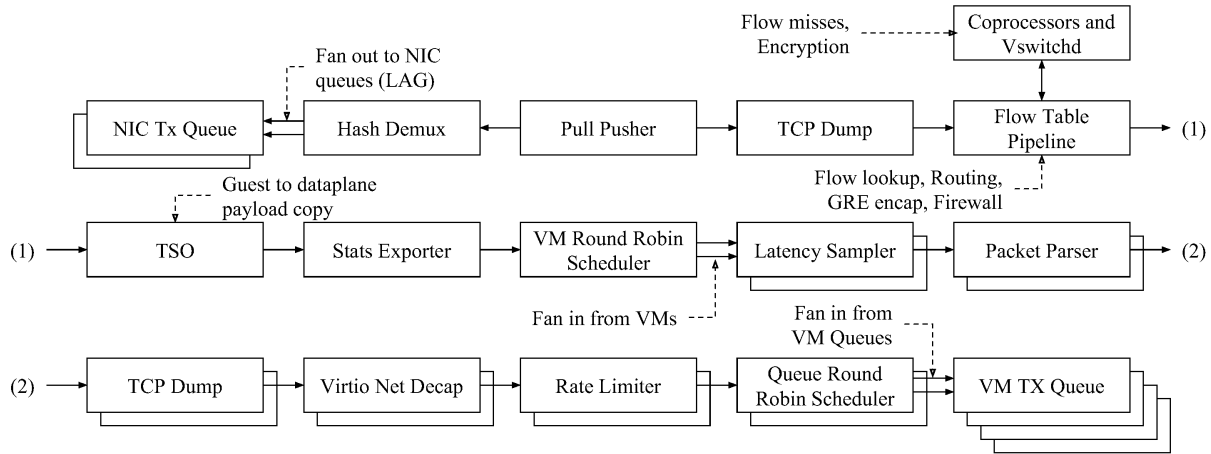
Flow misses, Encryption

Coprocessors and Vswitchd

Fan out to NIC queues (LAG)

NIC Tx Queue

Hash Demux

Pull Pusher

TCP Dump

Flow Table Pipeline

(1)

Flow lookup, Routing, GRE encap, Firewall

Guest to dataplane payload copy

(1)

TSO

Stats Exporter

VM Round Robin Scheduler

Latency Sampler

Packet Parser

(2)

Fan in from VMs

Fan in from VM Queues

(2)

TCP Dump

Virtio Net Decap

Rate Limiter

Queue Round Robin Scheduler

VM TX Queue